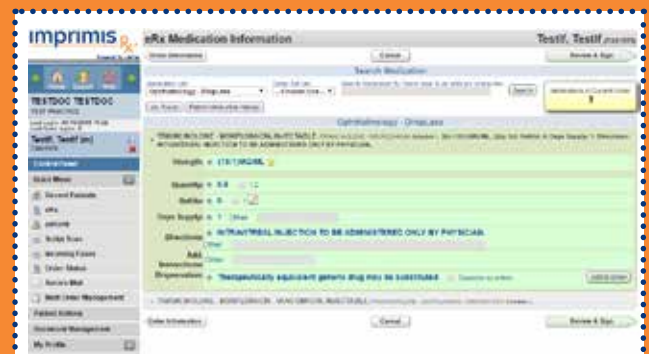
imprimis Rx

eRx Medication Information

Testf, Testf

TESTDOC TESTDOC

Testf, Testf (m)

Control Panel

Quick Menu

Recent Patients

eRx

patients

Refill Rxes

Incoming Faxes

Order Status

Secure Mail

Multi Order Management

Patient Actions

Document Management

My Profile

Order Information

Cancel

Review & Sign

Search Medication

Search

Ophthalmology - DrugLess

TRIAMCINOLONE - MOXIFLOXACIN INJECTABLE

INTRAVITREAL INJECTION TO BE ADMINISTERED ONLY BY PHYSICIAN.

Strength: (15/1)MG/ML

Quantity: 0.6

Refills: 0

Days Supply: 1

Directions: INTRAVITREAL INJECTION TO BE ADMINISTERED ONLY BY PHYSICIAN.

Add. Instructions:

Dispensations: Therapeutically equivalent generic drug may be substituted

Add to order

TRIAMCINOLONE - MOXIFLOXACIN - VANCOMYCIN INJECTABLE

Order Information

Cancel

Review & Sign